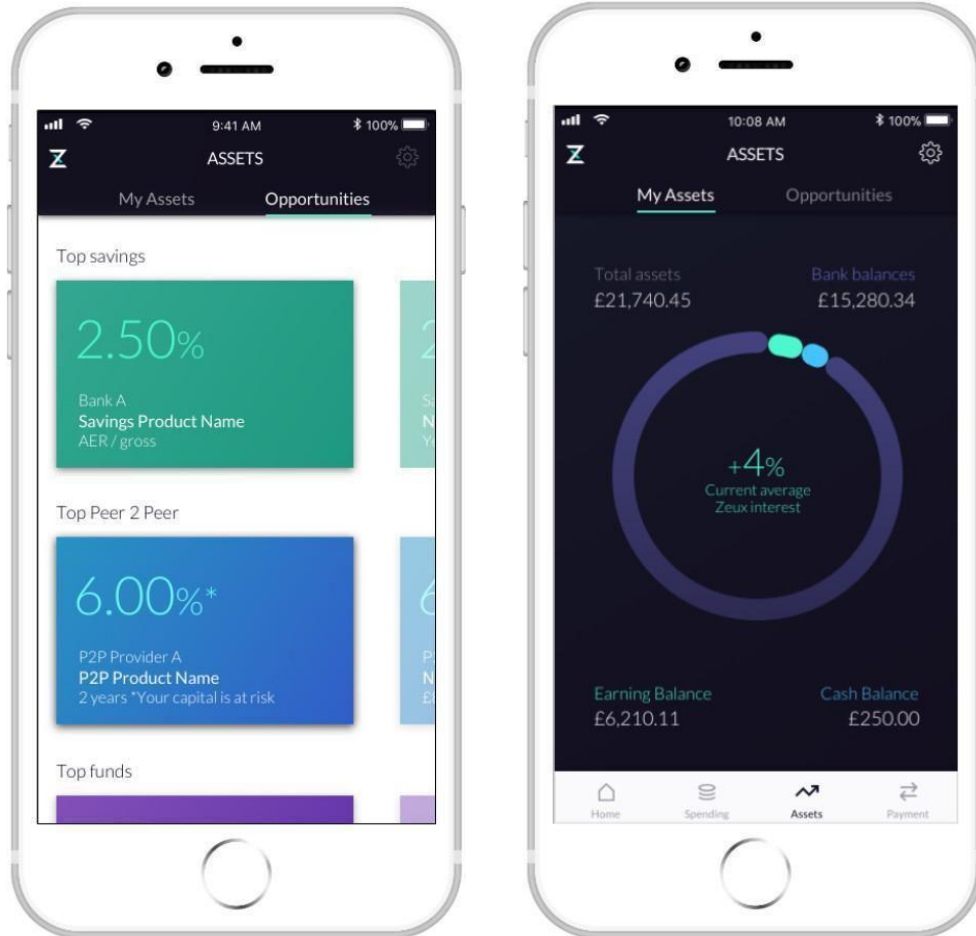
9:41 AM
100%

ASSETS

My Assets
Opportunities

Top savings

2.50%

Bank A
Savings Product Name
AER / gross

2
Sa
N
Ye

Top Peer 2 Peer

6.00%*

P2P Provider A
P2P Product Name
2 years *Your capital is at risk

6
P.
N
£

Top funds

10:08 AM
100%

ASSETS

My Assets
Opportunities

Total assets
£21,740.45

Bank balances
£15,280.34

+4%
Current average
Zeux interest

Earning Balance
£6,210.11

Cash Balance
£250.00

Home
Spending
Assets
Payment